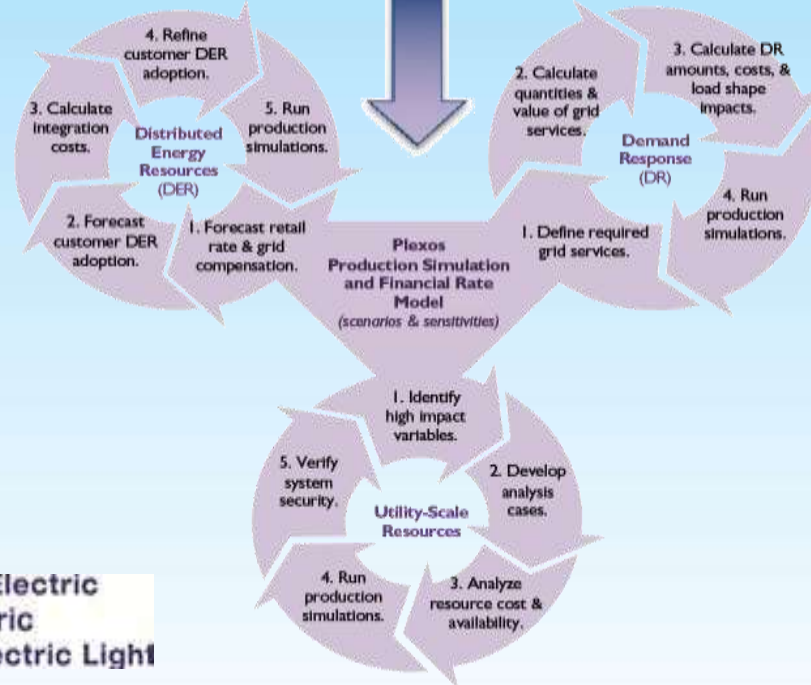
4. Refine customer DER adoption.

5. Run production simulations.

3. Calculate integration costs.

Distributed Energy Resources (DER)

2. Forecast customer DER adoption.

1. Forecast retail rate & grid compensation.

2. Calculate quantities & value of grid services.

3. Calculate DR amounts, costs, & load shape impacts.

Demand Response (DR)

4. Run production simulations.

1. Define required grid services.

Plexos Production Simulation and Financial Rate Model (scenarios & sensitivities)

1. Identify high impact variables.

2. Develop analysis cases.

5. Verify system security.

Utility-Scale Resources

4. Run production simulations.

3. Analyze resource cost & availability.

lectric
ric
ctric Light